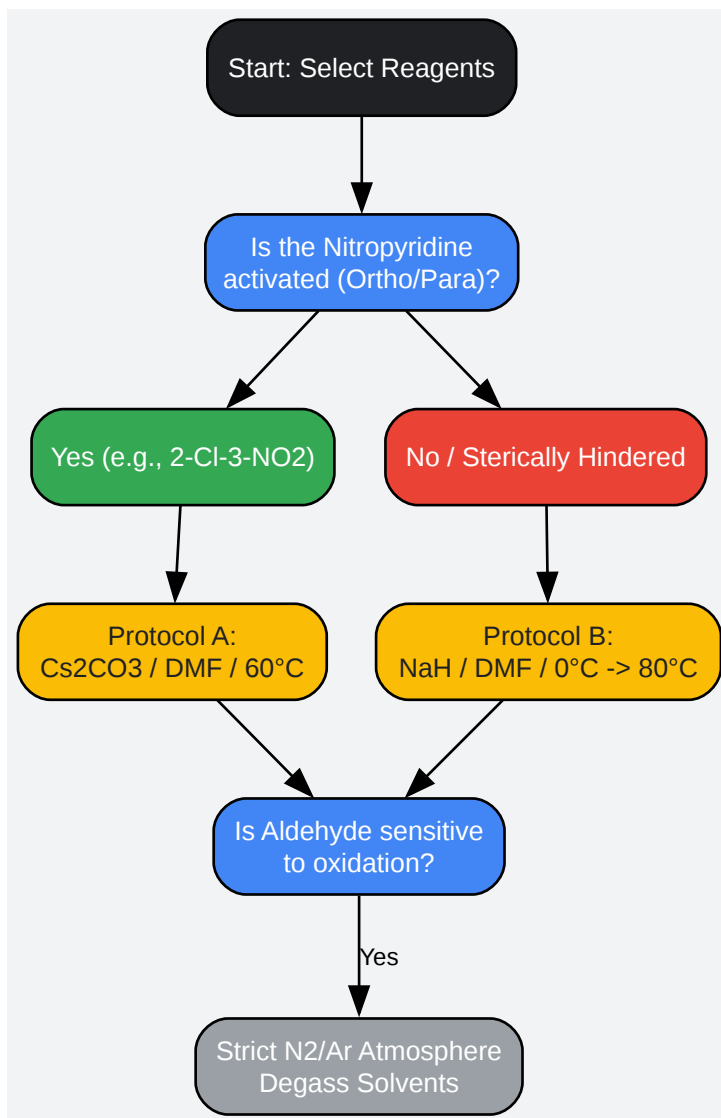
Start: Select Reagents

Is the Nitropyridine activated (Ortho/Para)?

Yes (e.g., 2-Cl-3-NO2)

No / Sterically Hindered

Protocol A: Cs2CO3 / DMF / 60°C

Protocol B: NaH / DMF / 0°C -> 80°C

Is Aldehyde sensitive to oxidation?

Yes

Strict N2/Ar Atmosphere Degass Solvents